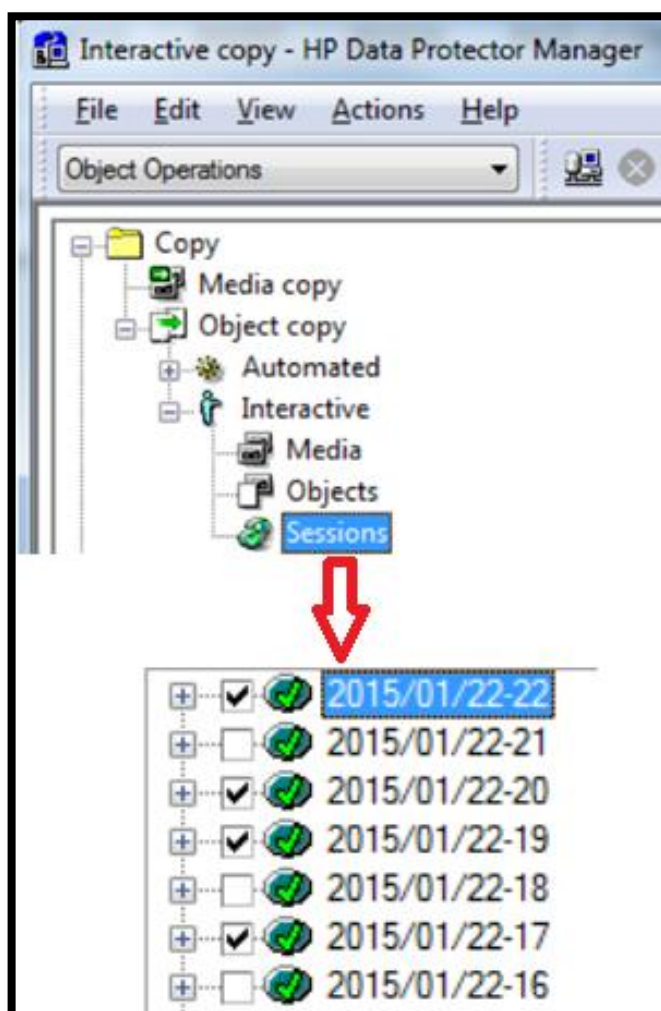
Interactive copy - HP Data Protector Manager

File Edit View Actions Help

Object Operations

Copy
Media copy
Object copy
Automated
Interactive
Media
Objects
Sessions

2015/01/22-22
2015/01/22-21
2015/01/22-20
2015/01/22-19
2015/01/22-18
2015/01/22-17
2015/01/22-16